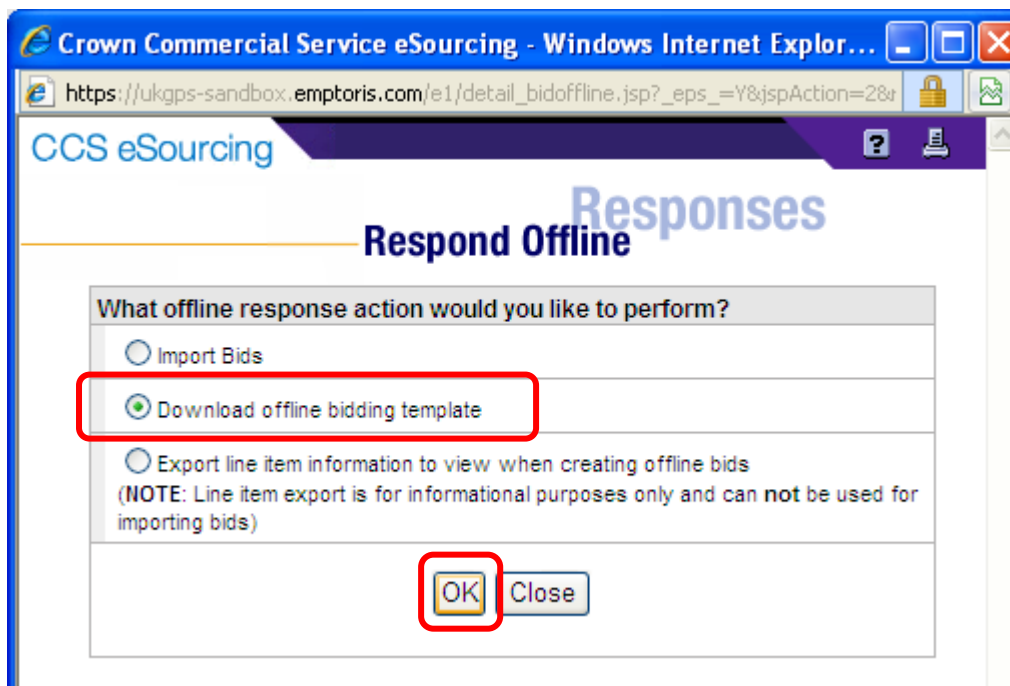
Crown Commercial Service eSourcing - Windows Internet Explor...

https://ukgps-sandbox.emptoris.com/e1/detail_bidoffline.jsp?_eps_=Y&jspAction=2&

CCS eSourcing

Responses

Respond Offline

What offline response action would you like to perform?

Import Bids

Download offline bidding template

Export line item information to view when creating offline bids
(NOTE: Line item export is for informational purposes only and can not be used for importing bids)

OK Close